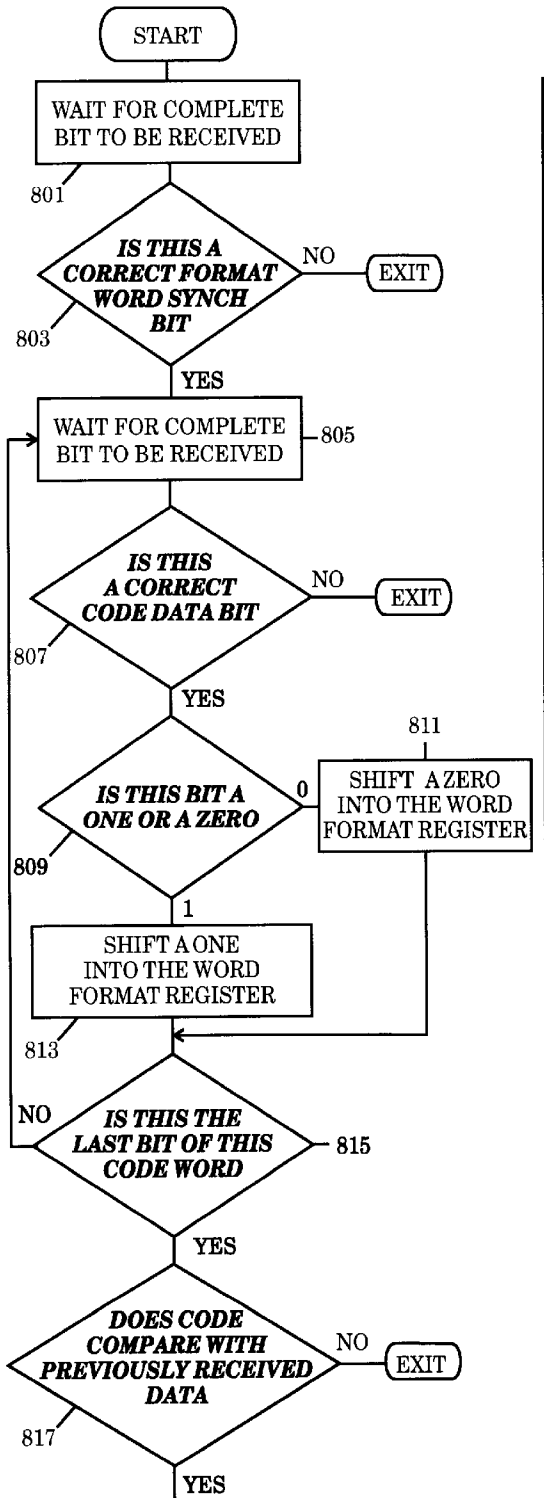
START

WAIT FOR COMPLETE BIT TO BE RECEIVED

801

IS THIS A CORRECT FORMAT WORD SYNCH BIT

NO

EXIT

803

YES

WAIT FOR COMPLETE BIT TO BE RECEIVED

805

IS THIS A CORRECT CODE DATA BIT

NO

EXIT

807

YES

811

IS THIS BIT A ONE OR A ZERO

0

SHIFT A ZERO INTO THE WORD FORMAT REGISTER

809

1

SHIFT A ONE INTO THE WORD FORMAT REGISTER

813

NO

IS THIS THE LAST BIT OF THIS CODE WORD

815

YES

DOES CODE COMPARE WITH PREVIOUSLY RECEIVED DATA

NO

EXIT

817

YES